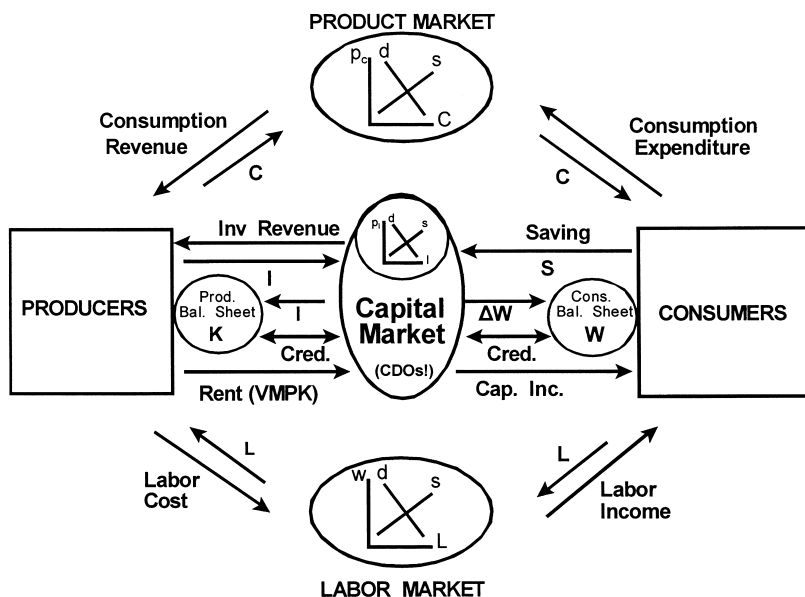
PRODUCT MARKET

$p_c$ d s C

Consumption Revenue

C

Consumption Expenditure

C

Inv Revenue

$p_I$ d s I

Saving

I

S

PRODUCERS

Prod. Bal. Sheet K

I

Capital Market

(CDOs!)

ΔW

Cons. Bal. Sheet W

CONSUMERS

Cred.

Cred.

Rent (VMPK)

Cap. Inc.

L

L

Labor Cost

w d s L

Labor Income

LABOR MARKET